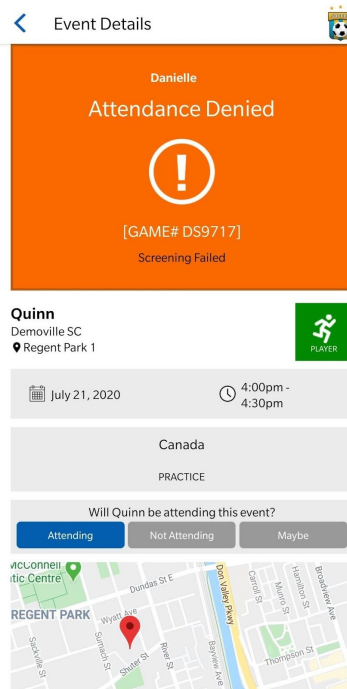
<

Event Details

Danielle

Attendance Denied

!

[GAME# DS9717]

Screening Failed

Quinn
Demoville SC
Regent Park 1

PLAYER

July 21, 2020

4:00pm - 4:30pm

Canada

PRACTICE

Will Quinn be attending this event?

Attending

Not Attending

Maybe

McConnell
tic Centre

Dundas St E

REGENT PARK

Wyatt Ave

Sumach St

Shuter St

River St

Sackville St

Don Valley Pkwy

Bayview Ave

Carroll St

Munro St

Hamilton St

Broadview Ave

Thompson St